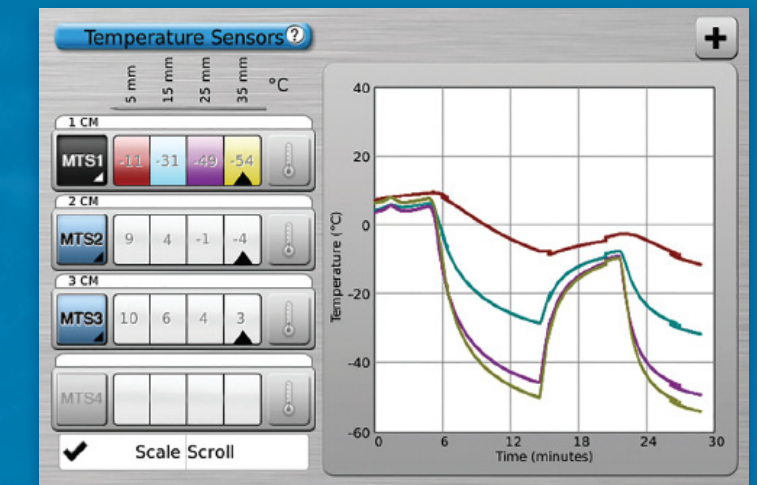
Temperature Sensors ?

+

5 mm
15 mm
25 mm
35 mm
°C

1 CM
MTS1
-11
-31
-49
-54

2 CM
MTS2
9
4
-1
-4

3 CM
MTS3
10
6
4
3

MTS4

✔ Scale Scroll

40
20
0
-20
-40
-60
Temperature (°C)
0
6
12
18
24
30
Time (minutes)